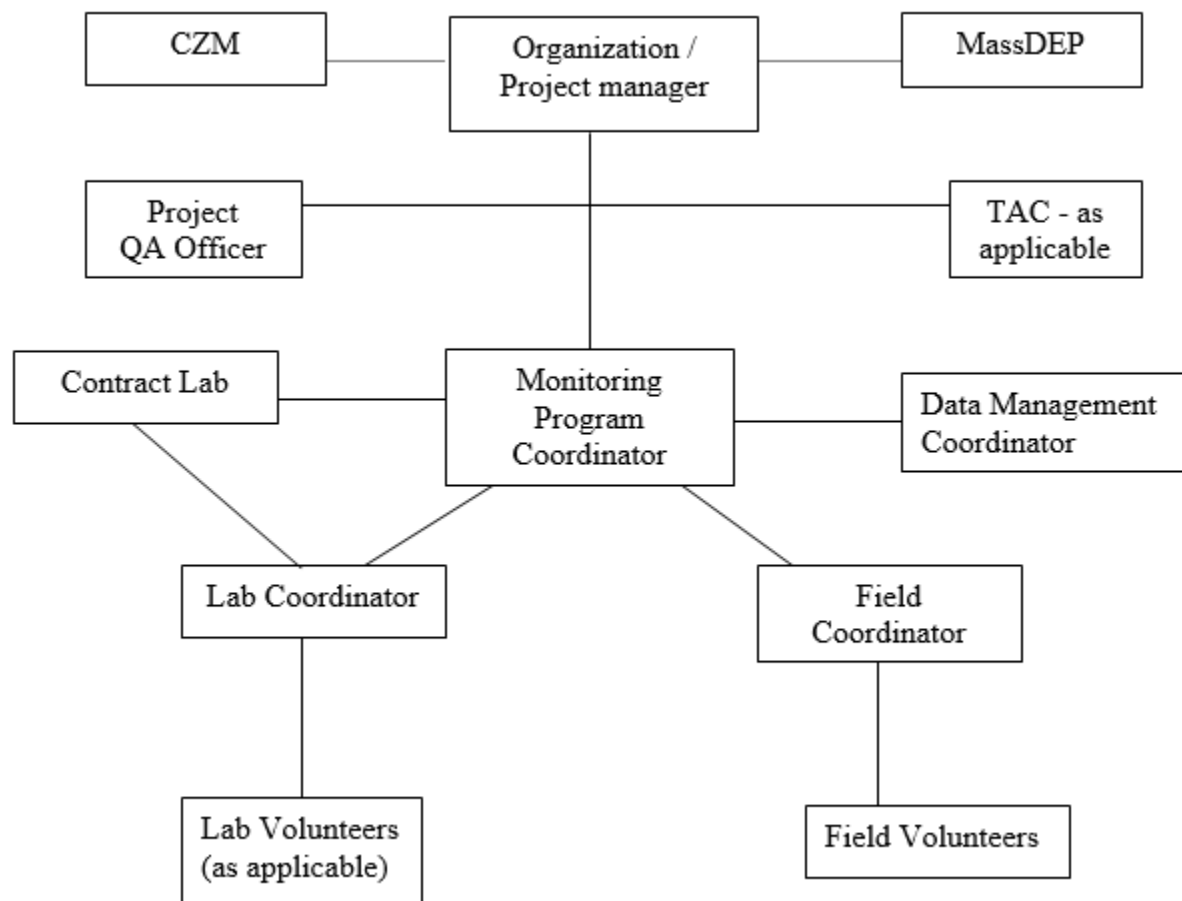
CZM

Organization / Project manager

MassDEP

Project QA Officer

TAC - as applicable

Contract Lab

Monitoring Program Coordinator

Data Management Coordinator

Lab Coordinator

Field Coordinator

Lab Volunteers (as applicable)

Field Volunteers